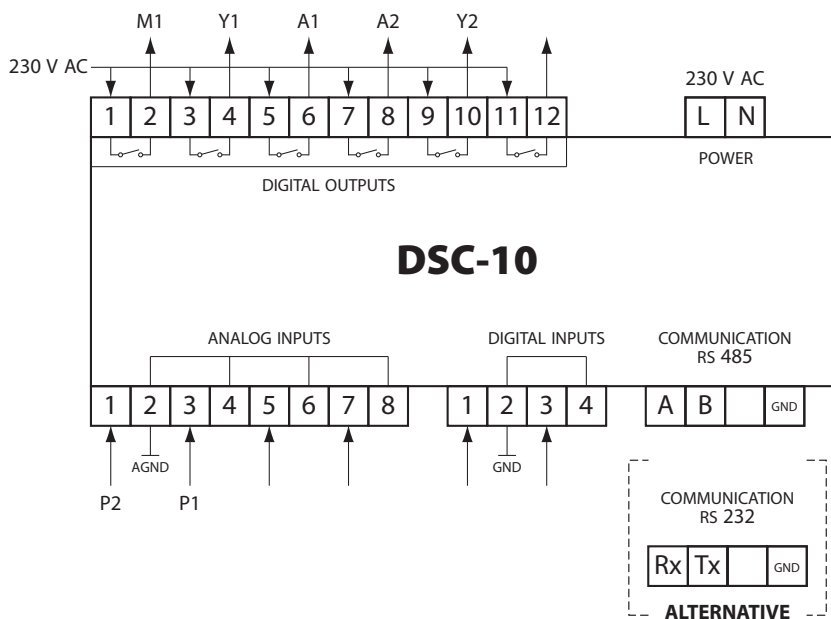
M1 Y1 A1 A2 Y2

230 V AC

1 2 3 4 5 6 7 8 9 10 11 12

230 V AC

L N

POWER

DIGITAL OUTPUTS

DSC-10

ANALOG INPUTS

DIGITAL INPUTS

COMMUNICATION RS 485

1 2 3 4 5 6 7 8

1 2 3 4

A B GND

AGND

GND

P2 P1

COMMUNICATION RS 232

Rx Tx GND

ALTERNATIVE